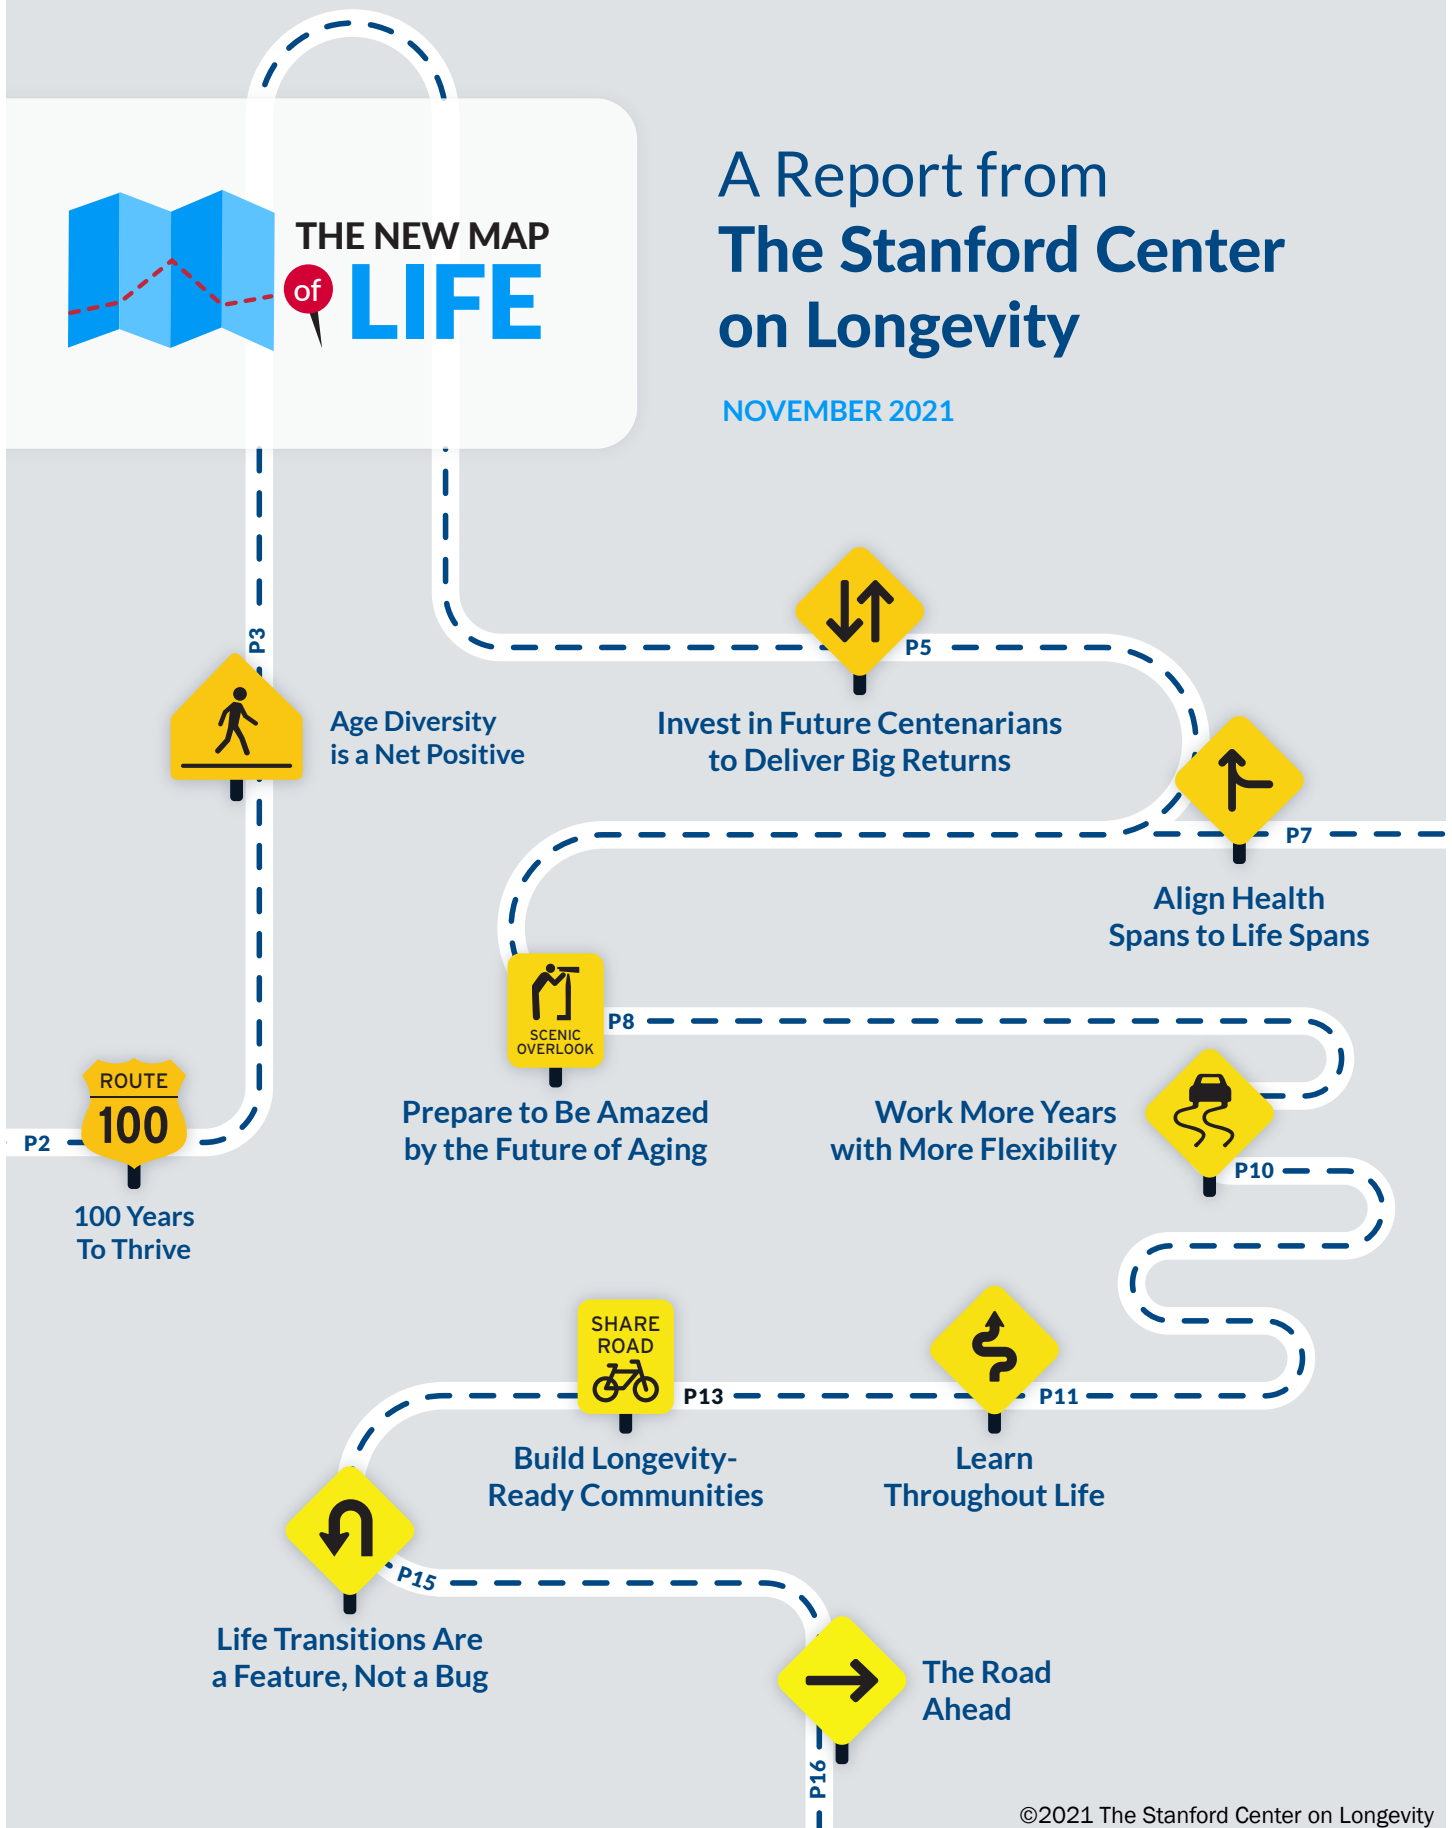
THE NEW MAP of LIFE

A Report from
The Stanford Center on Longevity

NOVEMBER 2021

ROUTE 100

P2

100 Years To Thrive

P3

Age Diversity is a Net Positive

P5

Invest in Future Centenarians to Deliver Big Returns

P7

Align Health Spans to Life Spans

SCENIC OVERLOOK

P8

Prepare to Be Amazed by the Future of Aging

P10

Work More Years with More Flexibility

P11

Learn Throughout Life

SHARE ROAD

P13

Build Longevity-Ready Communities

P15

Life Transitions Are a Feature, Not a Bug

P16

The Road Ahead

©2021 The Stanford Center on Longevity